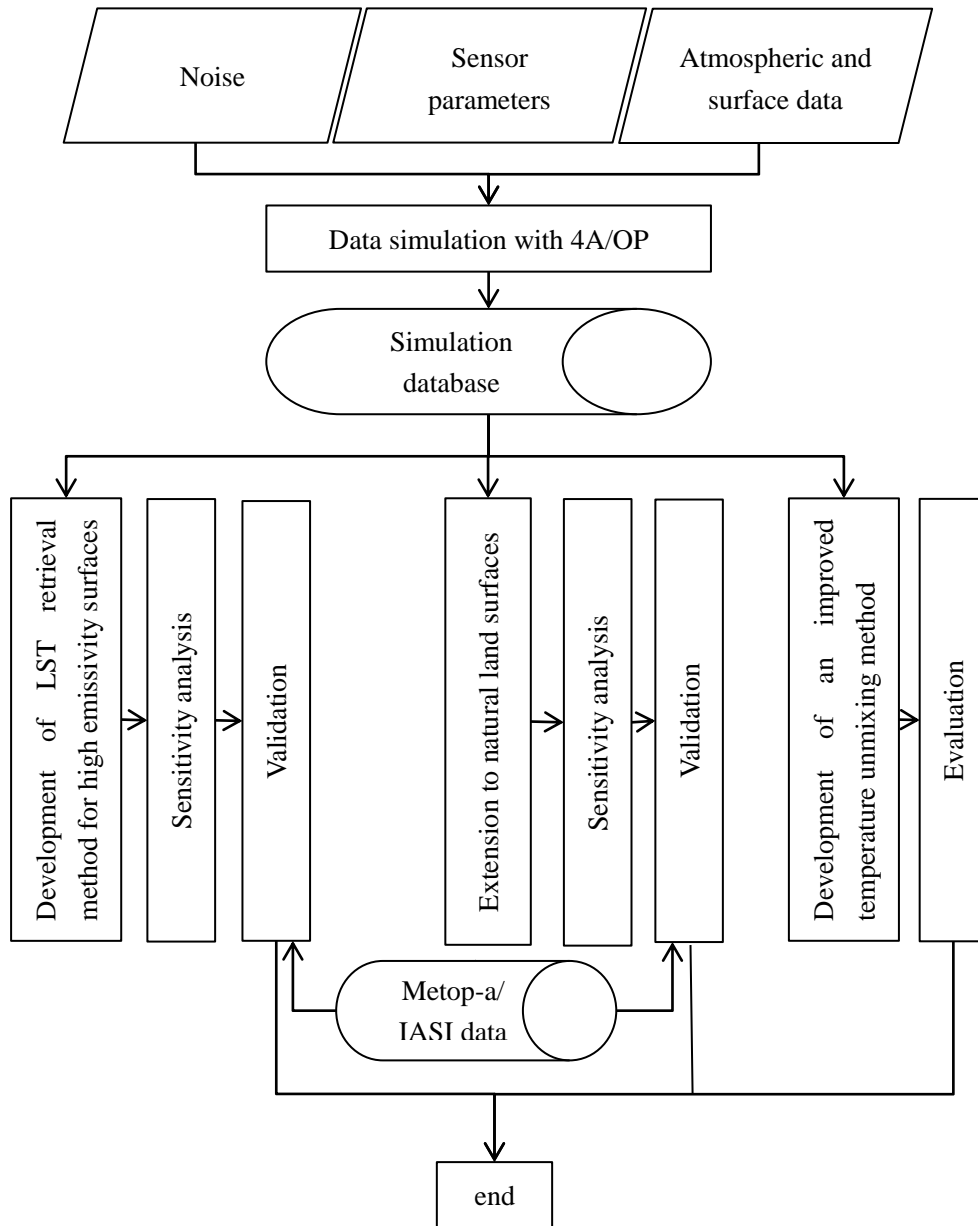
Noise

Sensor parameters

Atmospheric and surface data

Data simulation with 4A/OP

Simulation database

Development of LST retrieval method for high emissivity surfaces

Sensitivity analysis

Validation

Extension to natural land surfaces

Sensitivity analysis

Validation

Development of an improved temperature unmixing method

Evaluation

Metop-a/ IASI data

end